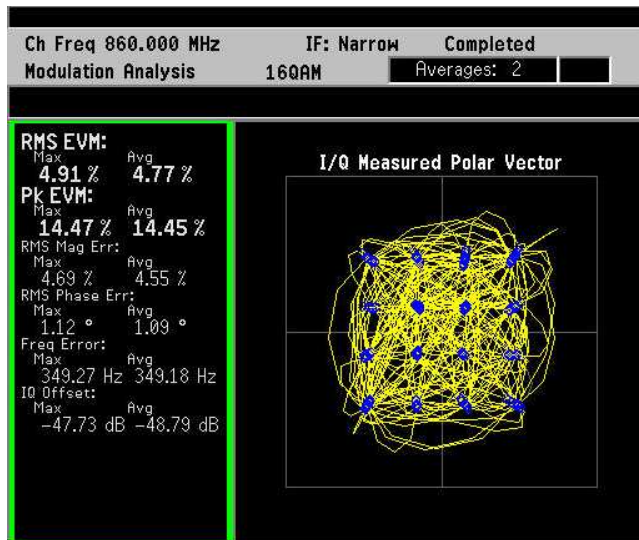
Ch Freq 860.000 MHz IF: Narrow Completed
Modulation Analysis 16QAM Averages: 2

RMS EVM:
Max Avg
4.91 % 4.77 %
Pk EVM:
Max Avg
14.47 % 14.45 %
RMS Mag Err:
Max Avg
4.69 % 4.55 %
RMS Phase Err:
Max Avg
1.12 ° 1.09 °
Freq Error:
Max Avg
349.27 Hz 349.18 Hz
IQ Offset:
Max Avg
-47.73 dB -48.79 dB

I/Q Measured Polar Vector